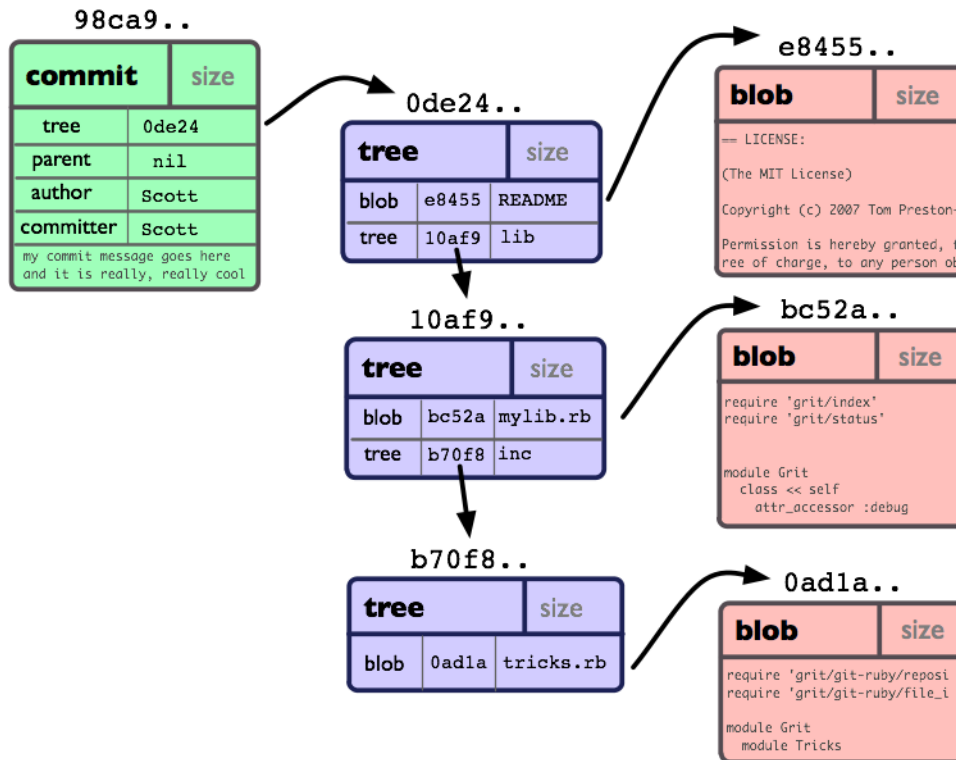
98ca9..

| commit | size |
|---|---|
| tree | 0de24 |
| parent | nil |
| author | Scott |
| committer | Scott |

my commit message goes here and it is really, really cool

0de24..

| tree | size | |
|---|---|---|
| blob | e8455 | README |
| tree | 10af9 | lib |

10af9..

| tree | size | |
|---|---|---|
| blob | bc52a | mylib.rb |
| tree | b70f8 | inc |

b70f8..

| tree | size | |
|---|---|---|
| blob | 0ad1a | tricks.rb |

e8455..

| blob | size |
|---|---|

== LICENSE:

(The MIT License)

Copyright (c) 2007 Tom Preston-

Permission is hereby granted, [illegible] ree of charge, to any person ob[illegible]

bc52a..

| blob | size |
|---|---|

require 'grit/index'
require 'grit/status'

module Grit
class << self
attr_accessor :debug

0ad1a..

| blob | size |
|---|---|

require 'grit/git-ruby/reposi
require 'grit/git-ruby/file_i

module Grit
module Tricks